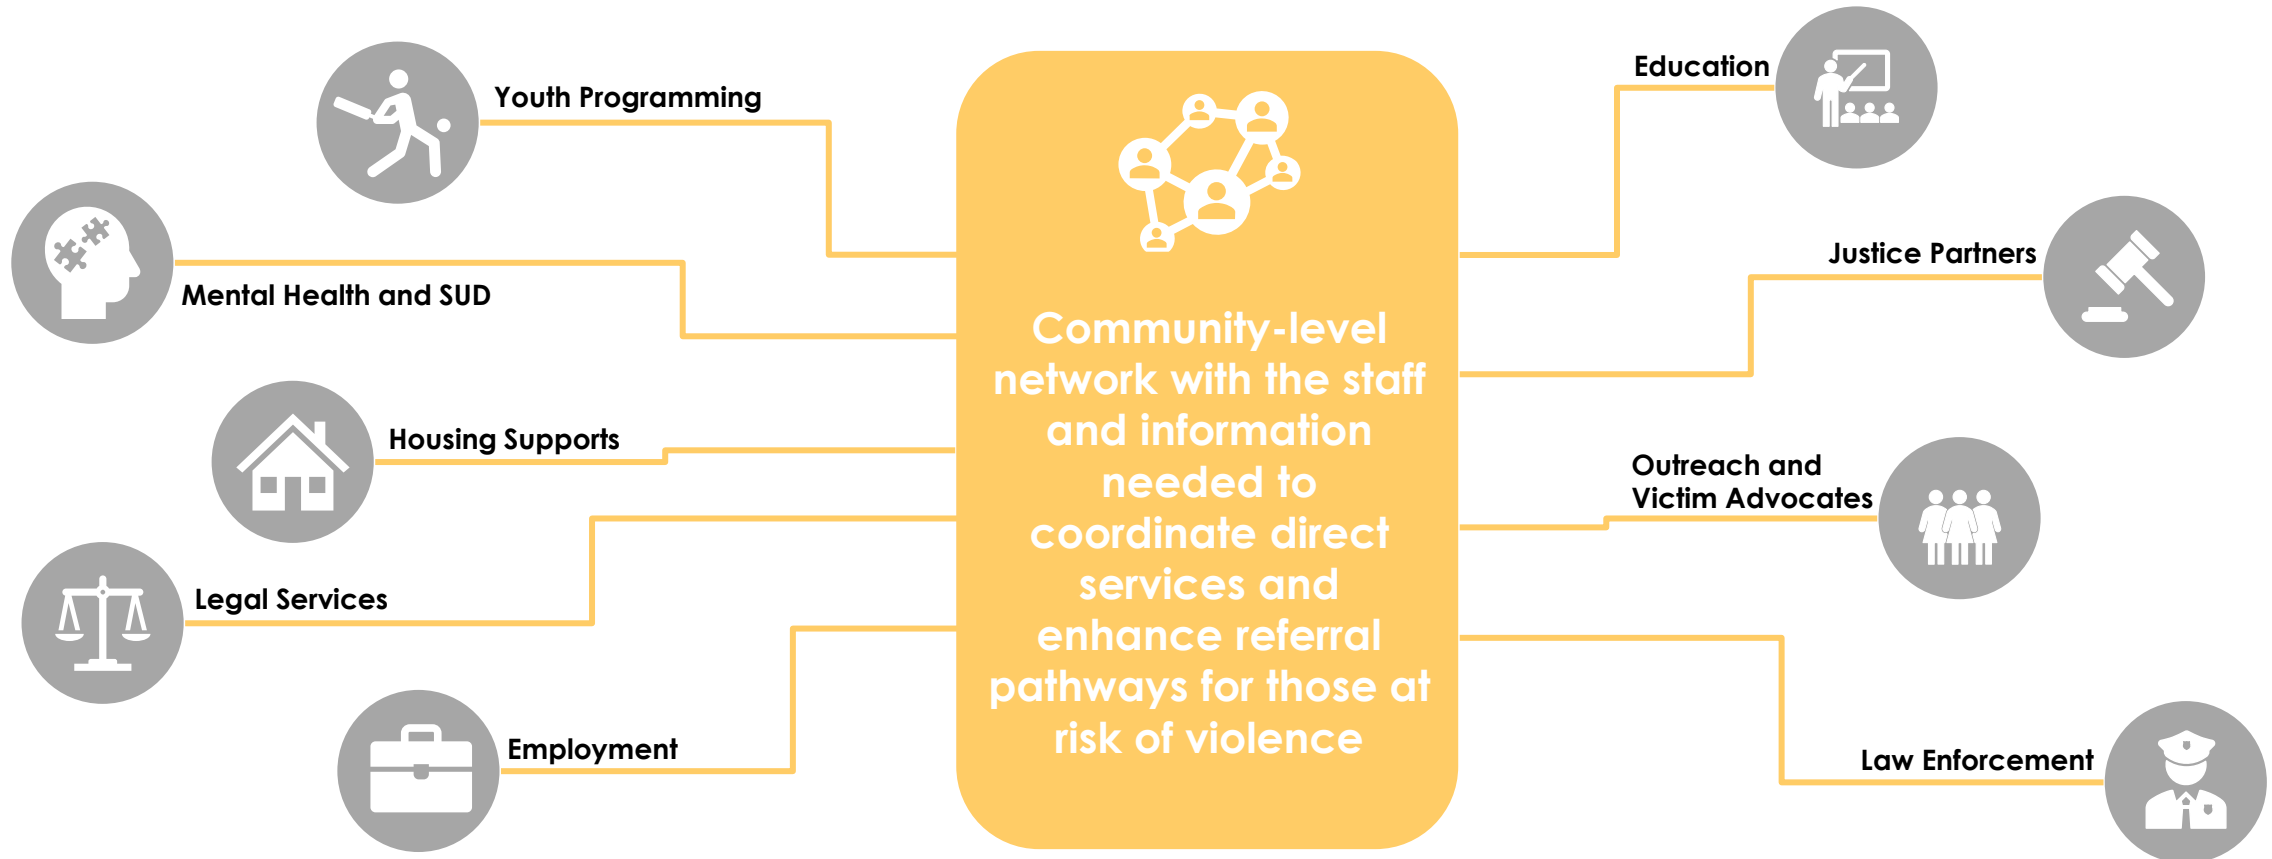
Youth Programming

Mental Health and SUD

Housing Supports

Legal Services

Employment

Community-level network with the staff and information needed to coordinate direct services and enhance referral pathways for those at risk of violence

Education

Justice Partners

Outreach and Victim Advocates

Law Enforcement